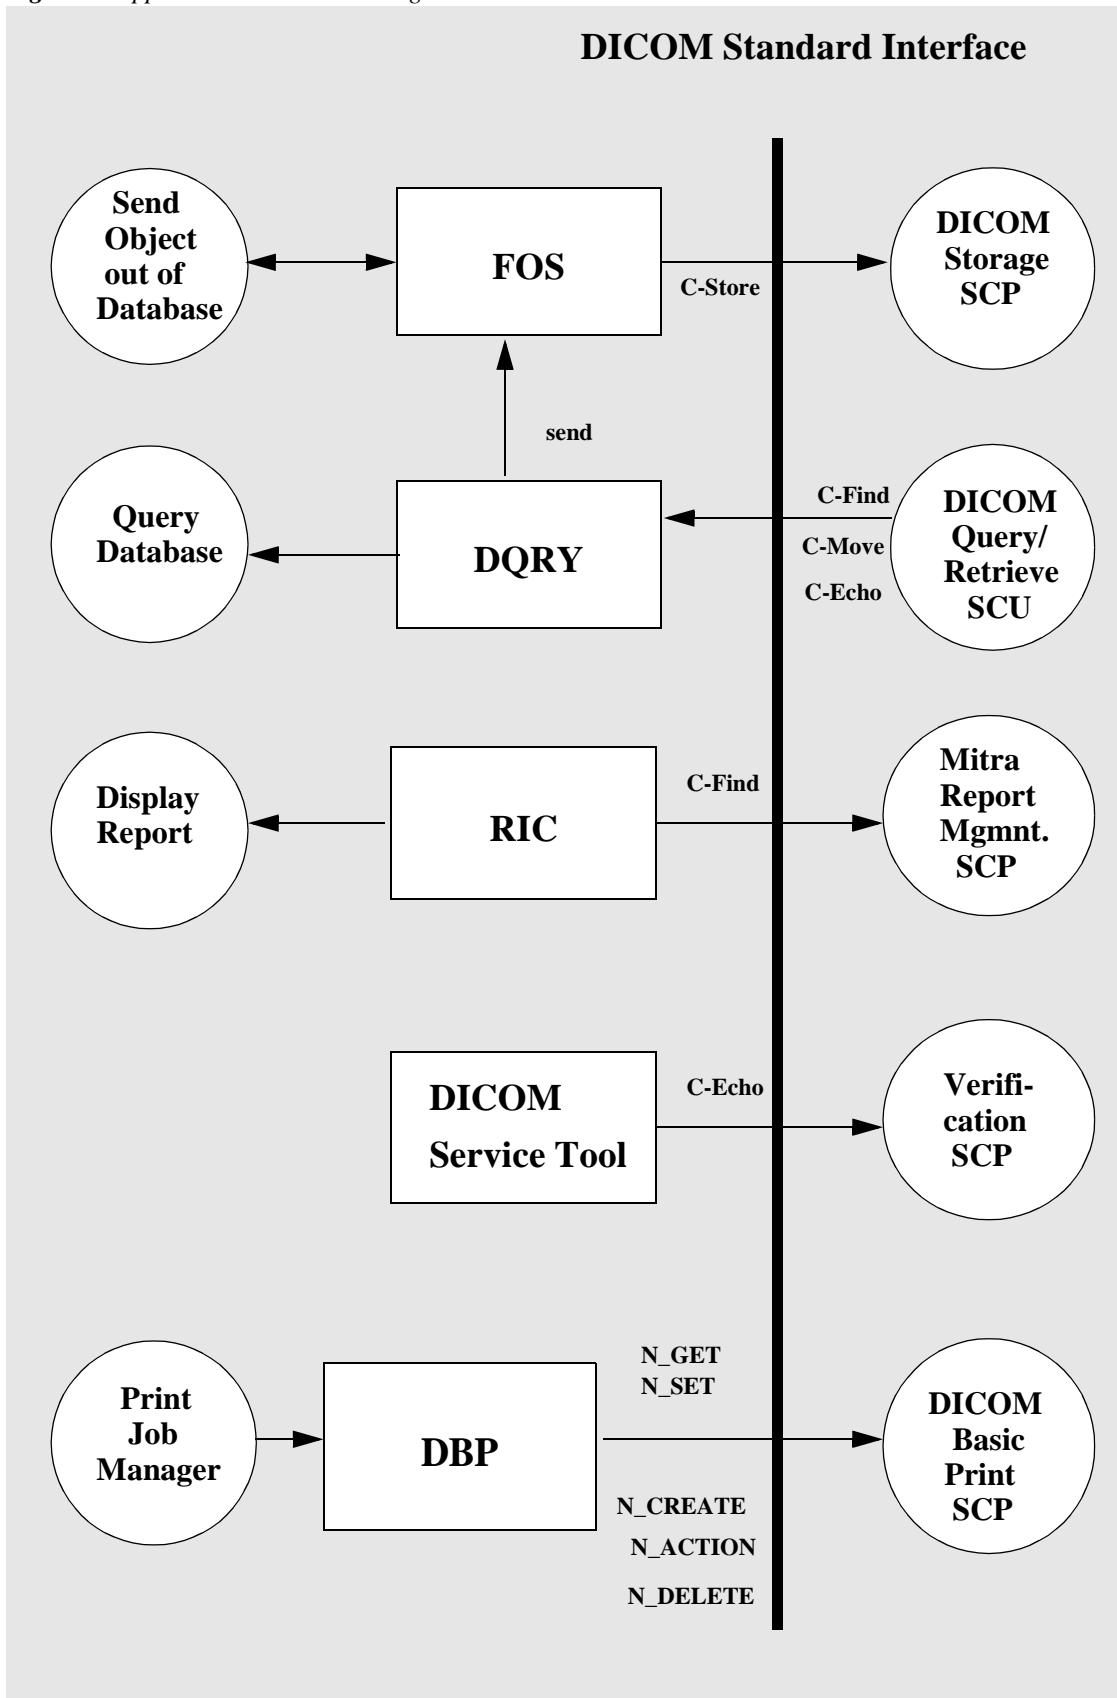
DICOM Standard Interface

Send Object out of Database

FOS

C-Store

DICOM Storage SCP

send

Query Database

DQRY

C-Find

C-Move

C-Echo

DICOM Query/ Retrieve SCU

Display Report

RIC

C-Find

Mitra Report Mgmnt. SCP

DICOM Service Tool

C-Echo

Verification SCP

Print Job Manager

DBP

N_GET
N_SET

N_CREATE
N_ACTION
N_DELETE

DICOM Basic Print SCP